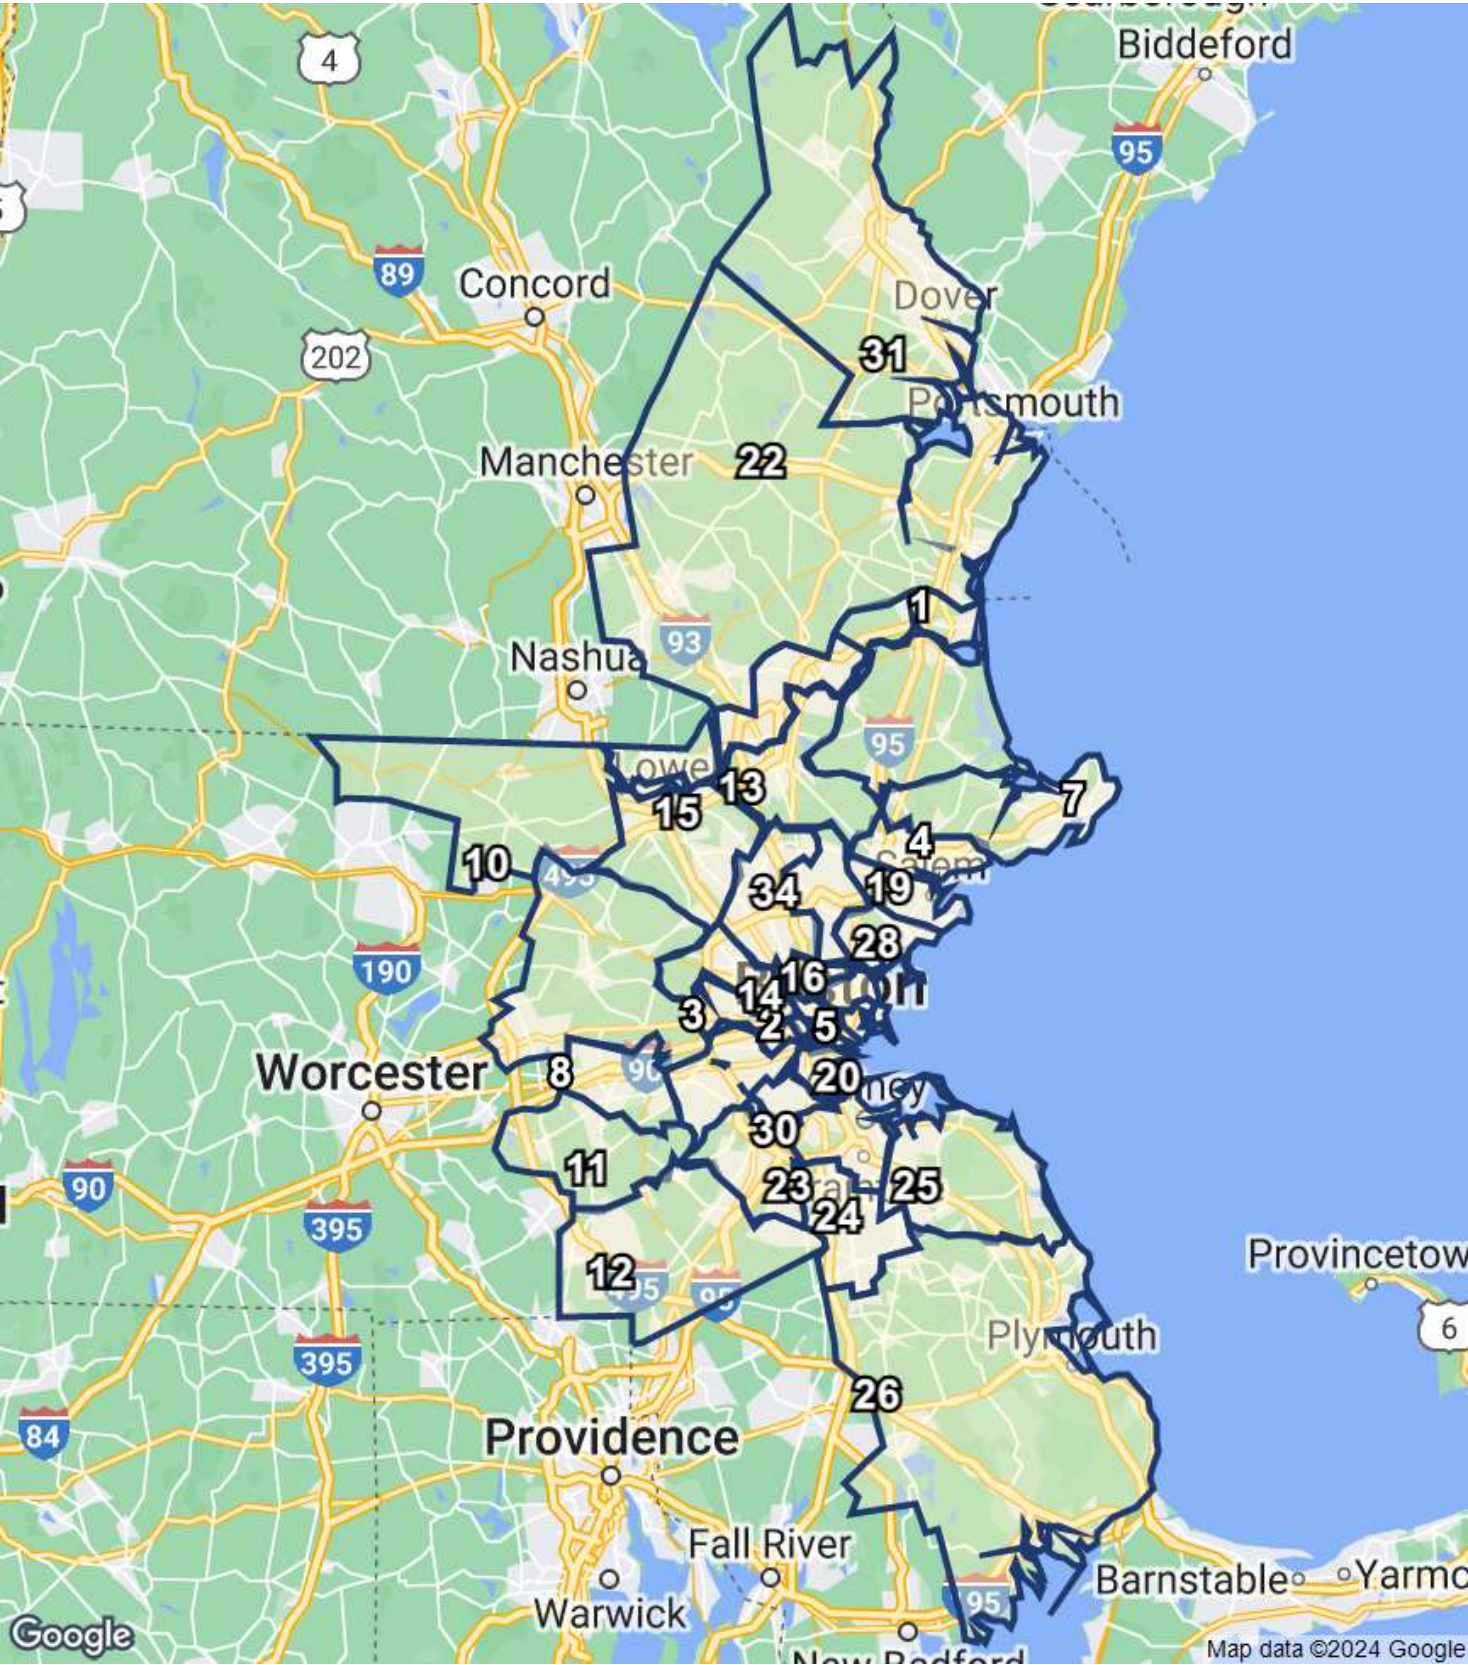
Biddeford
4
95
89
Concord
202
Dover
31
Portsmouth
Manchester
22
1
93
Nashua
95
Lowell
13
7
15
4
10
495
Salem
34
19
28
190
Boston
16
14
3
2
5
Worcester
8
90
20
Quincy
30
11
23
25
90
Braintree
24
395
Provincetown
12
95
95
6
Plymouth
395
26
84
Providence
Fall River
Warwick
95
Barnstable
Yarmo
Google
New Bedford
Map data ©2024 Google